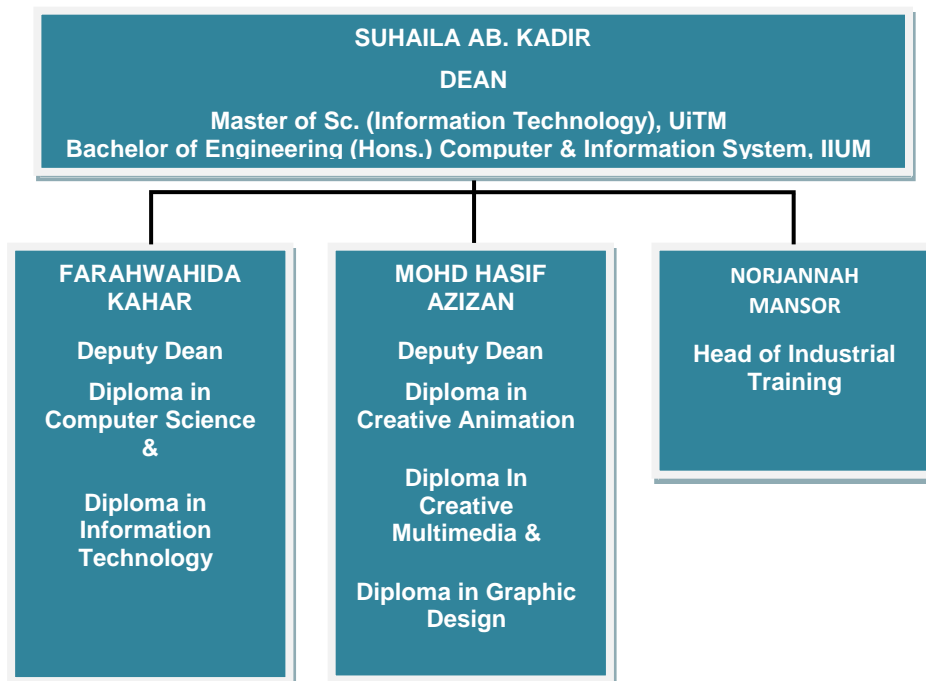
SUHAILA AB. KADIR

DEAN

Master of Sc. (Information Technology), UiTM
Bachelor of Engineering (Hons.) Computer & Information System, IIUM

FARAHWAHIDA KAHAR

Deputy Dean

Diploma in Computer Science &

Diploma in Information Technology

MOHD HASIF AZIZAN

Deputy Dean

Diploma in Creative Animation

Diploma In Creative Multimedia &

Diploma in Graphic Design

NORJANNAH MANSOR

Head of Industrial Training